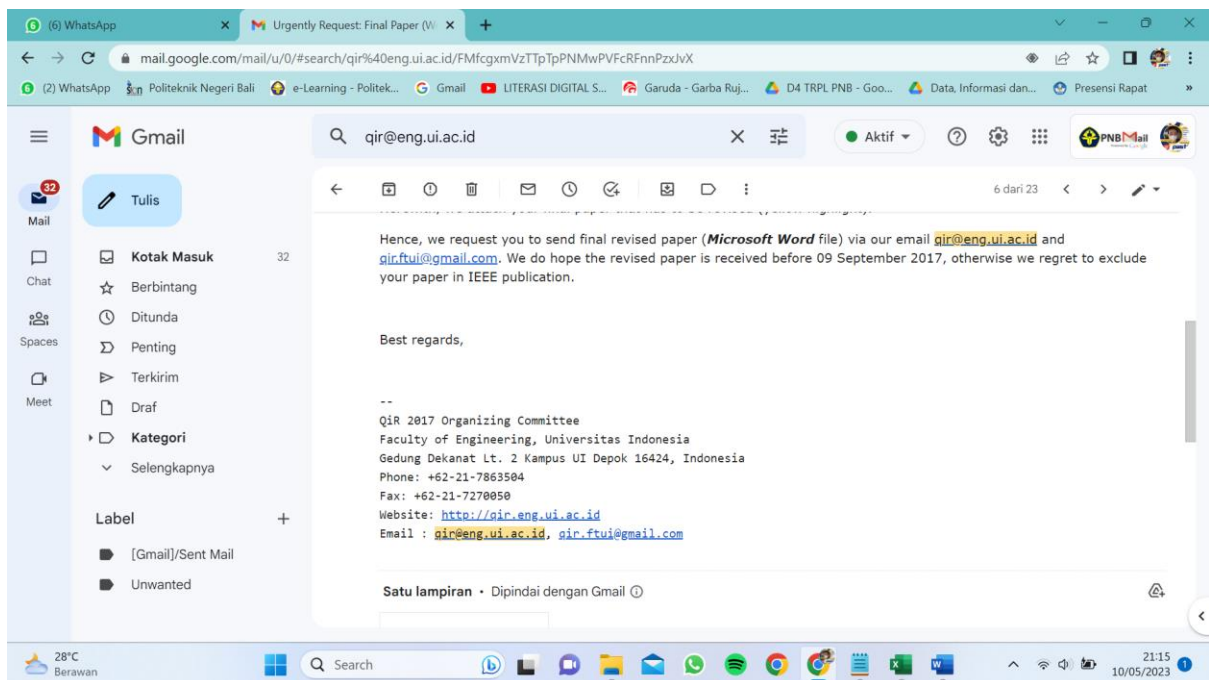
(6) WhatsApp
Urgently Request: Final Paper (W
mail.google.com/mail/u/0/#search/qir%40eng.ui.ac.id/FMfcgxmVzTTpTpPNMwPVFcRFnnPzxJvX
(2) WhatsApp
Politeknik Negeri Bali
e-Learning - Politek...
Gmail
LITERASI DIGITAL S...
Garuda - Garba Ruj...
D4 TRPL PNB - Goo...
Data, Informasi dan...
Presensi Rapat

Gmail
qir@eng.ui.ac.id
Aktif
PNBMail

32
Mail
Chat
Spaces
Meet

Tulis
Kotak Masuk 32
Berbintang
Ditunda
Penting
Terkirim
Draf
Kategori
Selengkapnya
Label +
[Gmail]/Sent Mail
Unwanted

6 dari 23

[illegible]

Hence, we request you to send final revised paper (Microsoft Word file) via our email qir@eng.ui.ac.id and qir.ftui@gmail.com. We do hope the revised paper is received before 09 September 2017, otherwise we regret to exclude your paper in IEEE publication.

Best regards,

--
QiR 2017 Organizing Committee
Faculty of Engineering, Universitas Indonesia
Gedung Dekanat Lt. 2 Kampus UI Depok 16424, Indonesia
Phone: +62-21-7863504
Fax: +62-21-7270050
Website: http://qir.eng.ui.ac.id
Email : qir@eng.ui.ac.id, qir.ftui@gmail.com

Satu lampiran • Dipindai dengan Gmail

28°C
Berawan
Search
21:15
10/05/2023